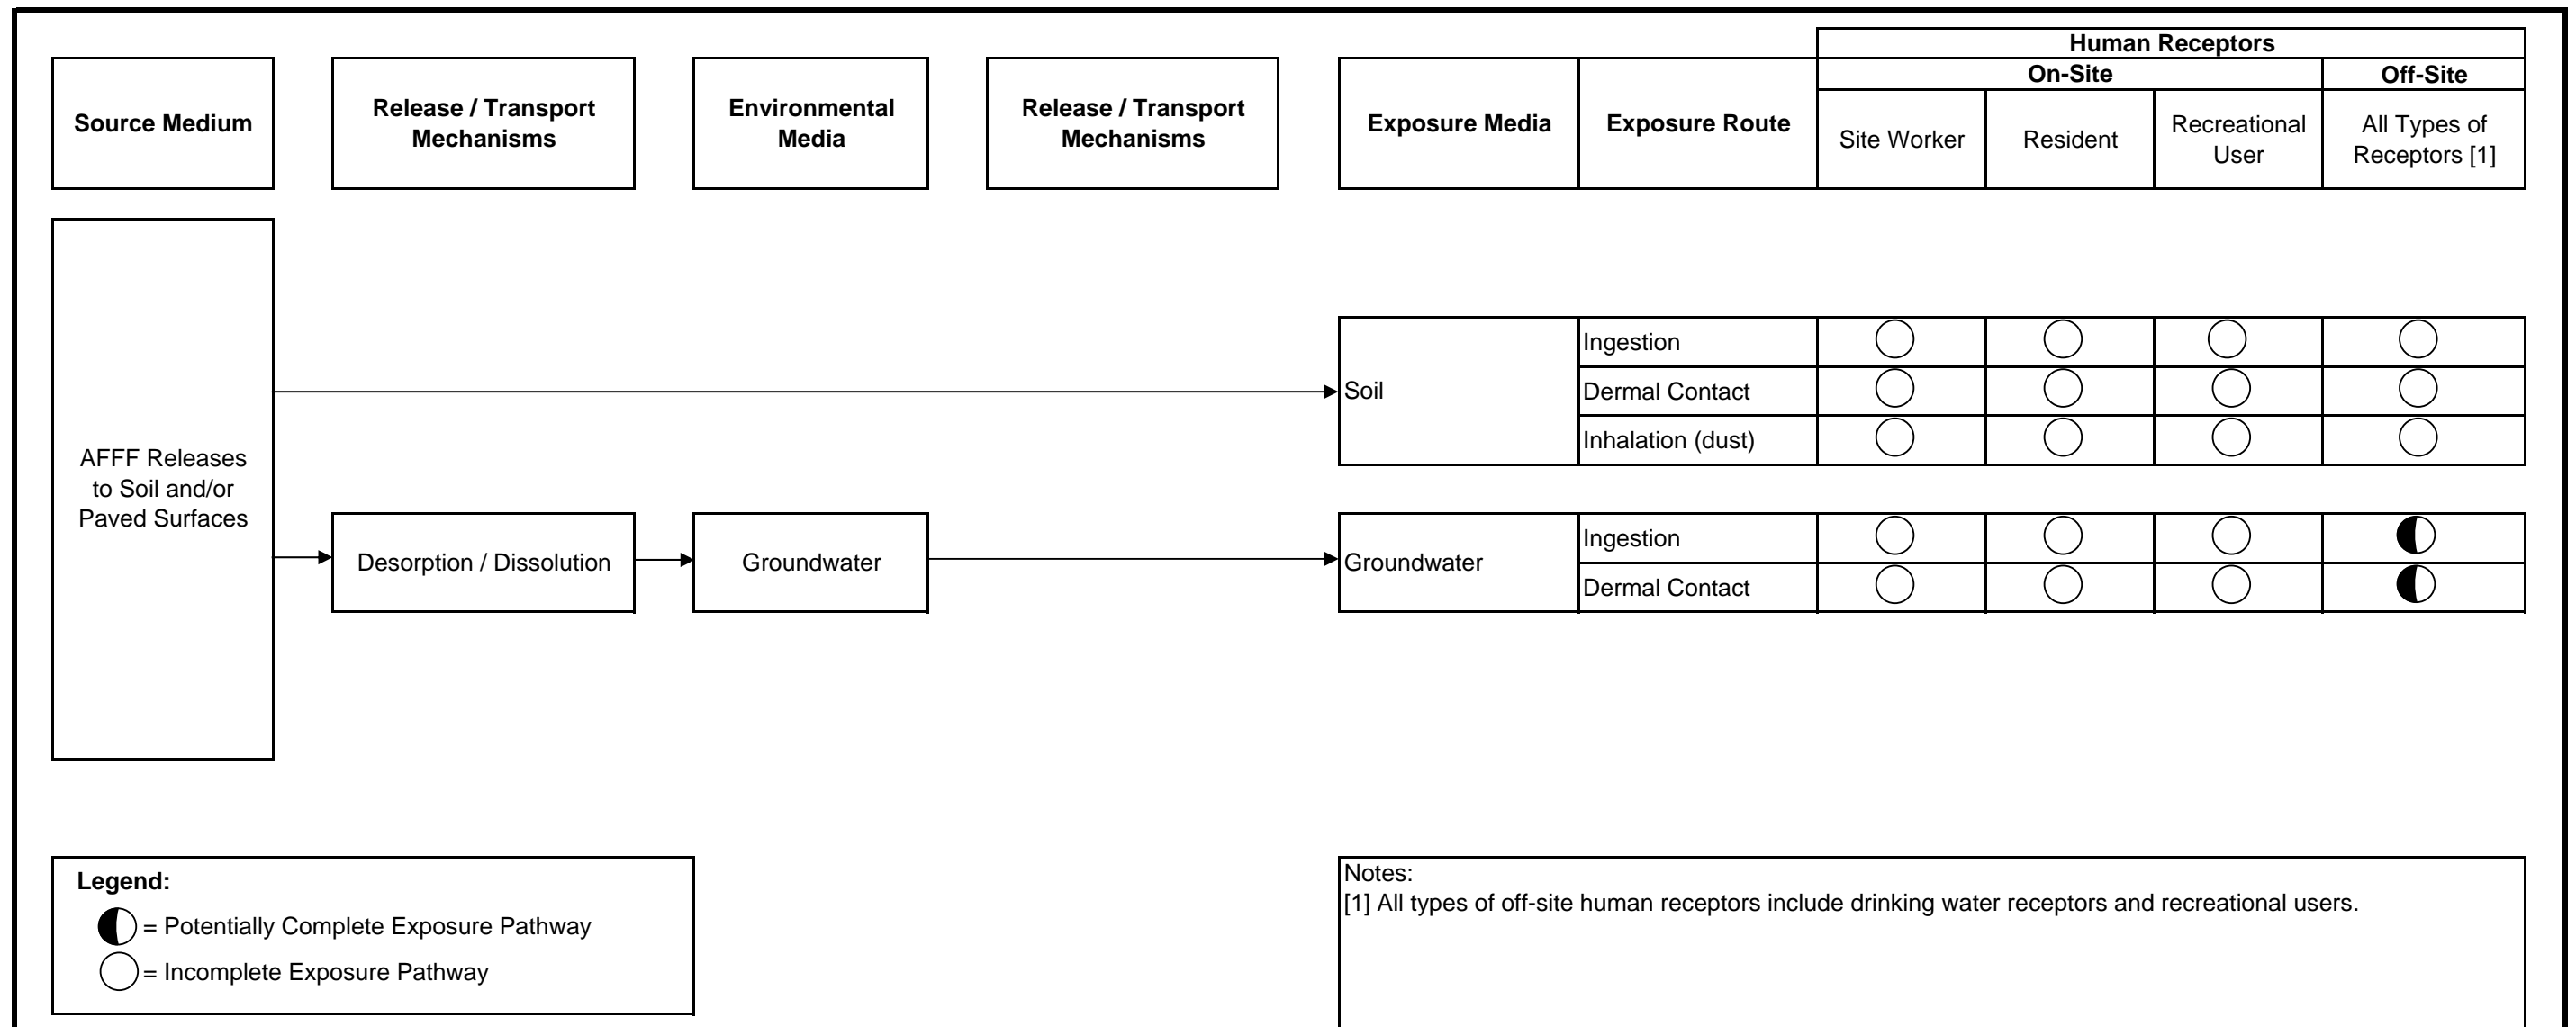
Source Medium

Release / Transport Mechanisms

Environmental Media

Release / Transport Mechanisms

| Exposure Media | Exposure Route | Human Receptors: On-Site: Site Worker | On-Site: Resident | On-Site: Recreational User | Off-Site: All Types of Receptors [1] |
|---|---|---|---|---|---|
| Soil | Ingestion | ◯ | ◯ | ◯ | ◯ |
| | Dermal Contact | ◯ | ◯ | ◯ | ◯ |
| | Inhalation (dust) | ◯ | ◯ | ◯ | ◯ |
| Groundwater | Ingestion | ◯ | ◯ | ◯ | ◐ |
| | Dermal Contact | ◯ | ◯ | ◯ | ◐ |

AFFF Releases to Soil and/or Paved Surfaces

Desorption / Dissolution

Groundwater

Legend:
◐ = Potentially Complete Exposure Pathway
◯ = Incomplete Exposure Pathway

Notes:
[1] All types of off-site human receptors include drinking water receptors and recreational users.